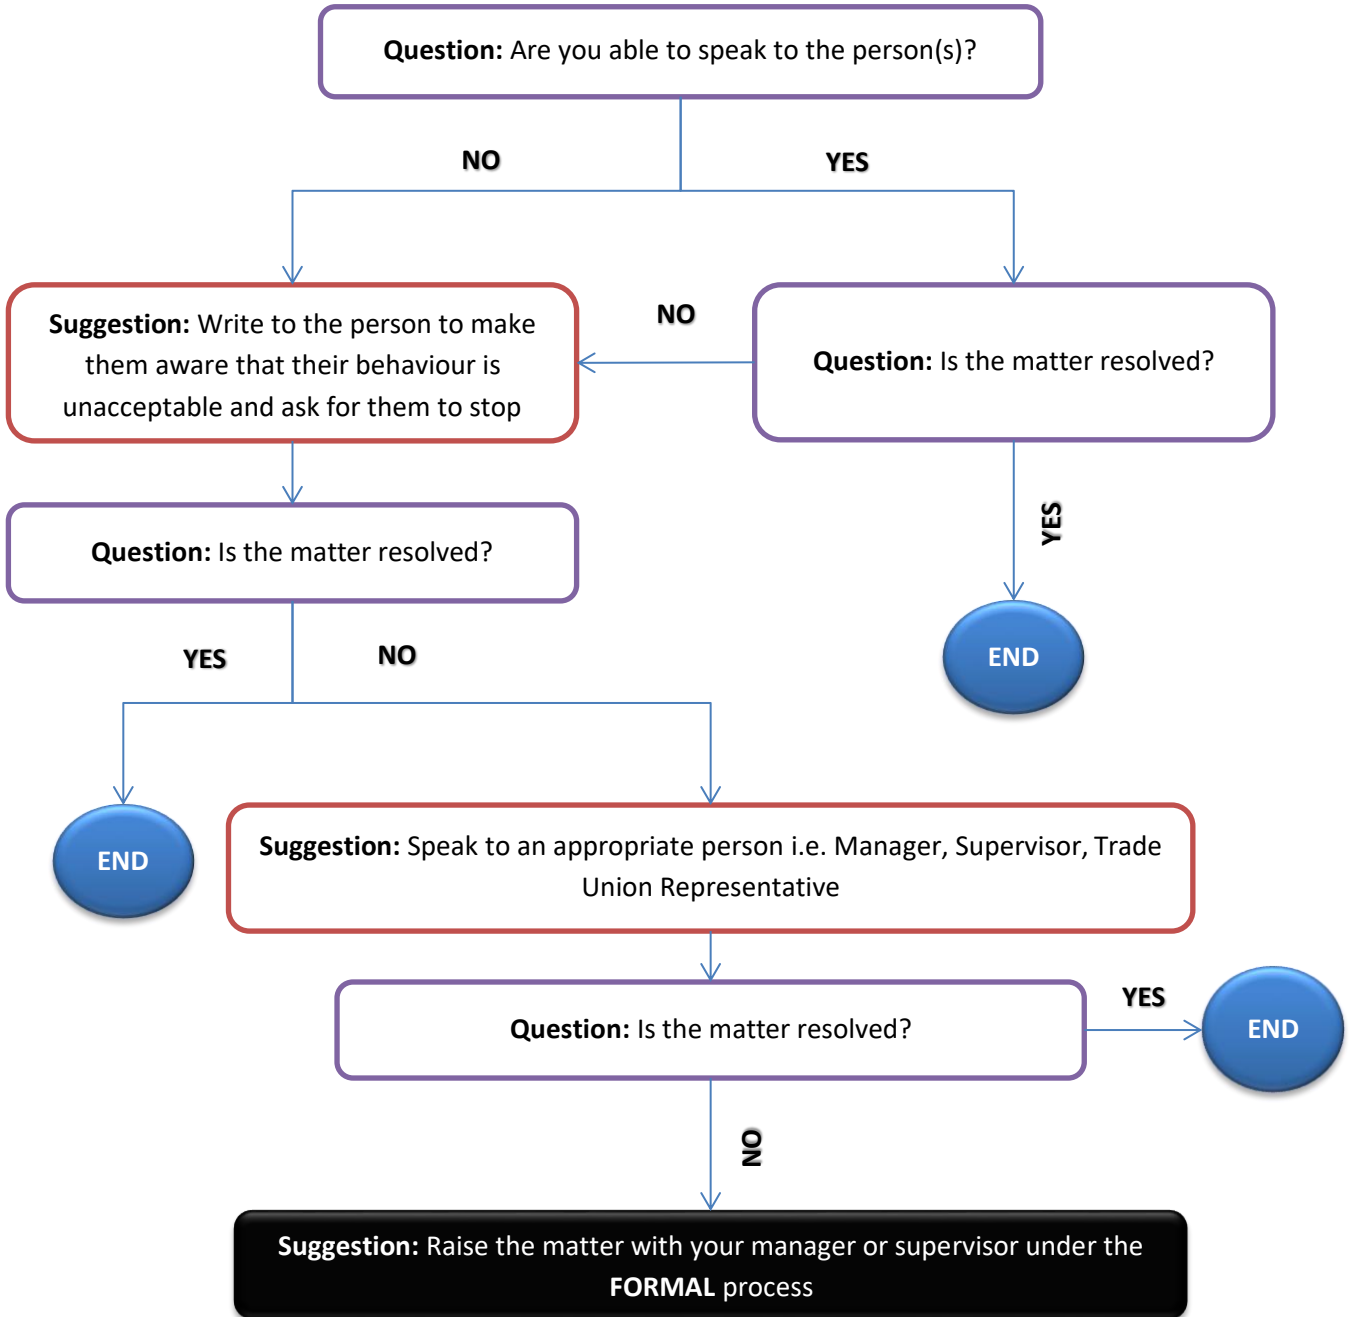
**Question:** Are you able to speak to the person(s)?

NO

YES

**Suggestion:** Write to the person to make them aware that their behaviour is unacceptable and ask for them to stop

NO

**Question:** Is the matter resolved?

YES

END

**Question:** Is the matter resolved?

YES

NO

END

**Suggestion:** Speak to an appropriate person i.e. Manager, Supervisor, Trade Union Representative

**Question:** Is the matter resolved?

YES

END

NO

**Suggestion:** Raise the matter with your manager or supervisor under the **FORMAL** process